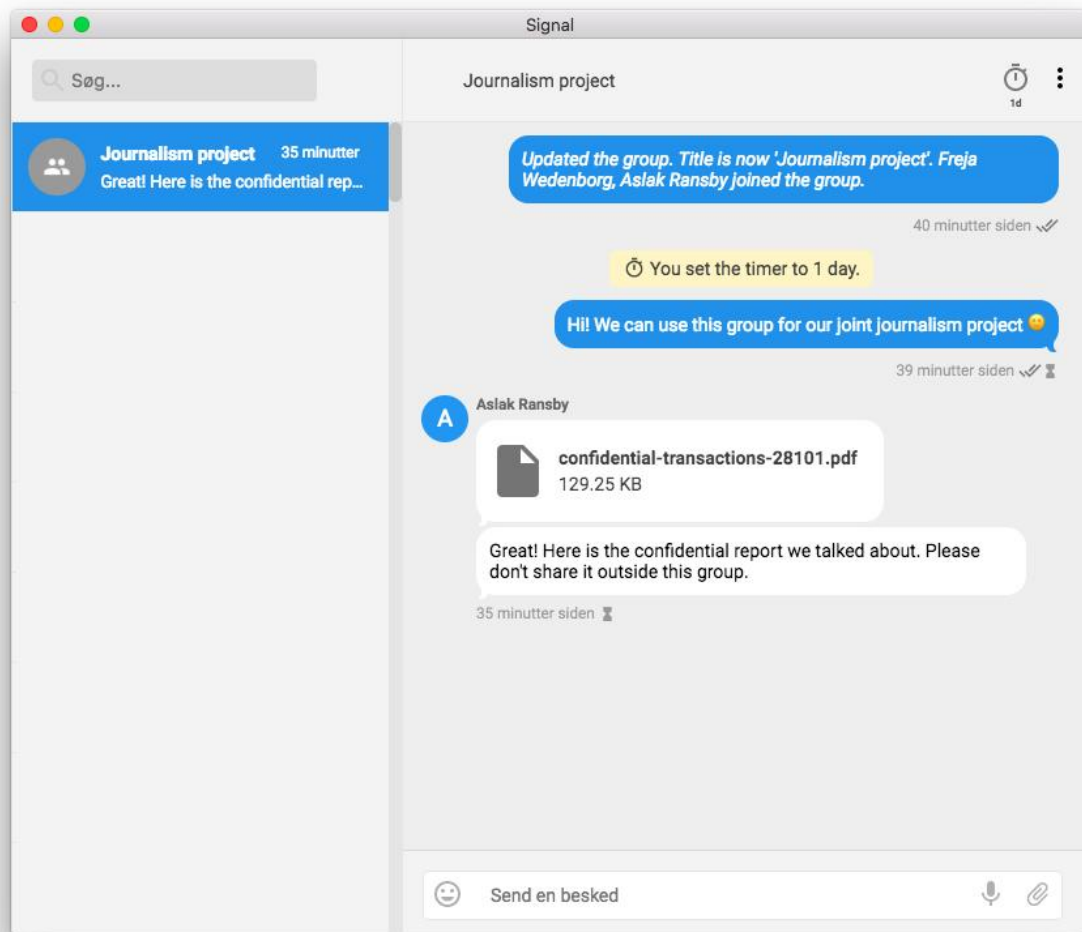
Signal

Søg...

Journalism project 35 minutter
Great! Here is the confidential rep...

Journalism project

1d

Updated the group. Title is now 'Journalism project'. Freja Wedenborg, Aslak Ransby joined the group.

40 minutter siden

You set the timer to 1 day.

Hi! We can use this group for our joint journalism project

39 minutter siden

A

Aslak Ransby

confidential-transactions-28101.pdf
129.25 KB

Great! Here is the confidential report we talked about. Please don't share it outside this group.

35 minutter siden

Send en besked